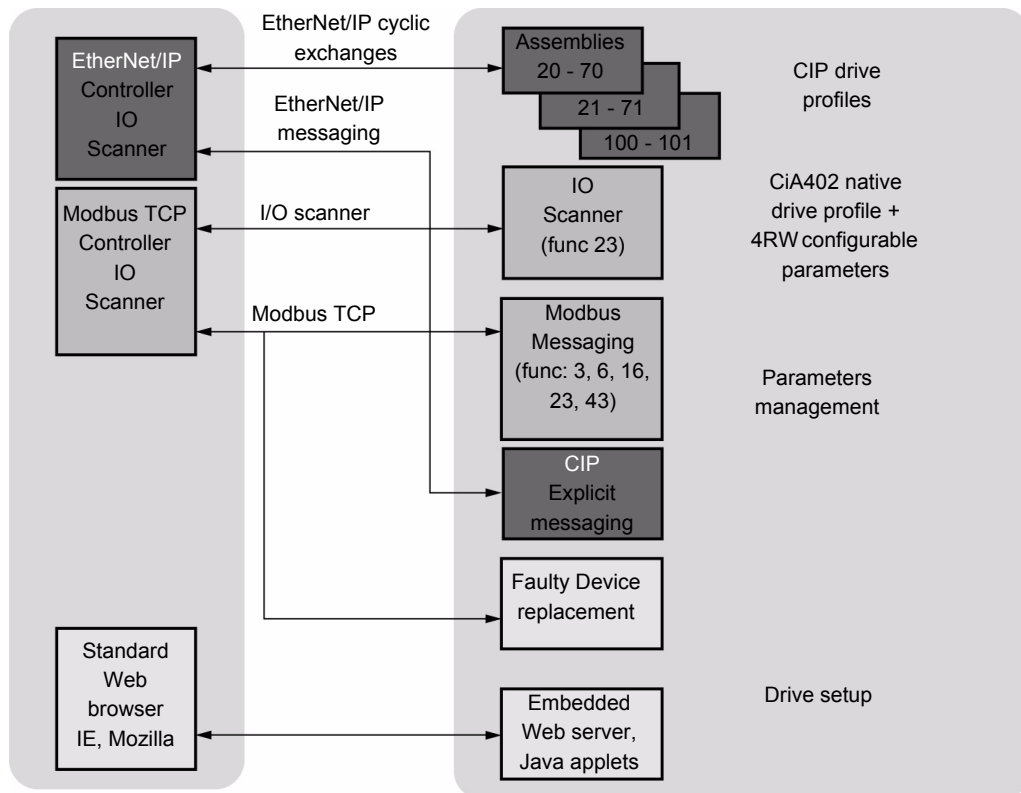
EtherNet/IP Controller IO Scanner

EtherNet/IP cyclic exchanges

Assemblies 20 - 70

21 - 71

100 - 101

CIP drive profiles

EtherNet/IP messaging

Modbus TCP Controller IO Scanner

I/O scanner

IO Scanner (func 23)

CiA402 native drive profile + 4RW configurable parameters

Modbus TCP

Modbus Messaging (func: 3, 6, 16, 23, 43)

Parameters management

CIP Explicit messaging

Faulty Device replacement

Standard Web browser IE, Mozilla

Embedded Web server, Java applets

Drive setup